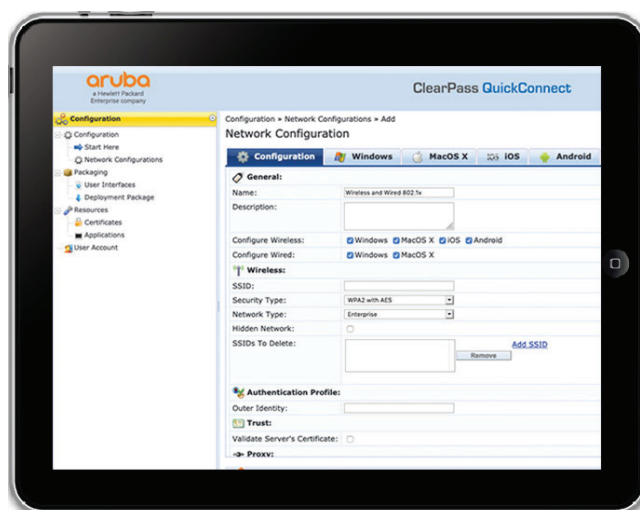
aruba
a Hewlett Packard Enterprise company

ClearPass QuickConnect

Configuration
Configuration
Start Here
Network Configurations
Packaging
User Interfaces
Deployment Package
Resources
Certificates
Applications
User Account

Configuration » Network Configurations » Add
Network Configuration

Configuration | Windows | MacOS X | iOS | Android

General:
Name: Wireless and Wired 802.1x
Description:
Configure Wireless: Windows MacOS X iOS Android
Configure Wired: Windows MacOS X

Wireless:
SSID:
Security Type: WPA2 with AES
Network Type: Enterprise
Hidden Network:
SSIDs To Delete:
Add SSID
Remove

Authentication Profile:
Outer Identity:

Trust:
Validate Server's Certificate:

Proxy: